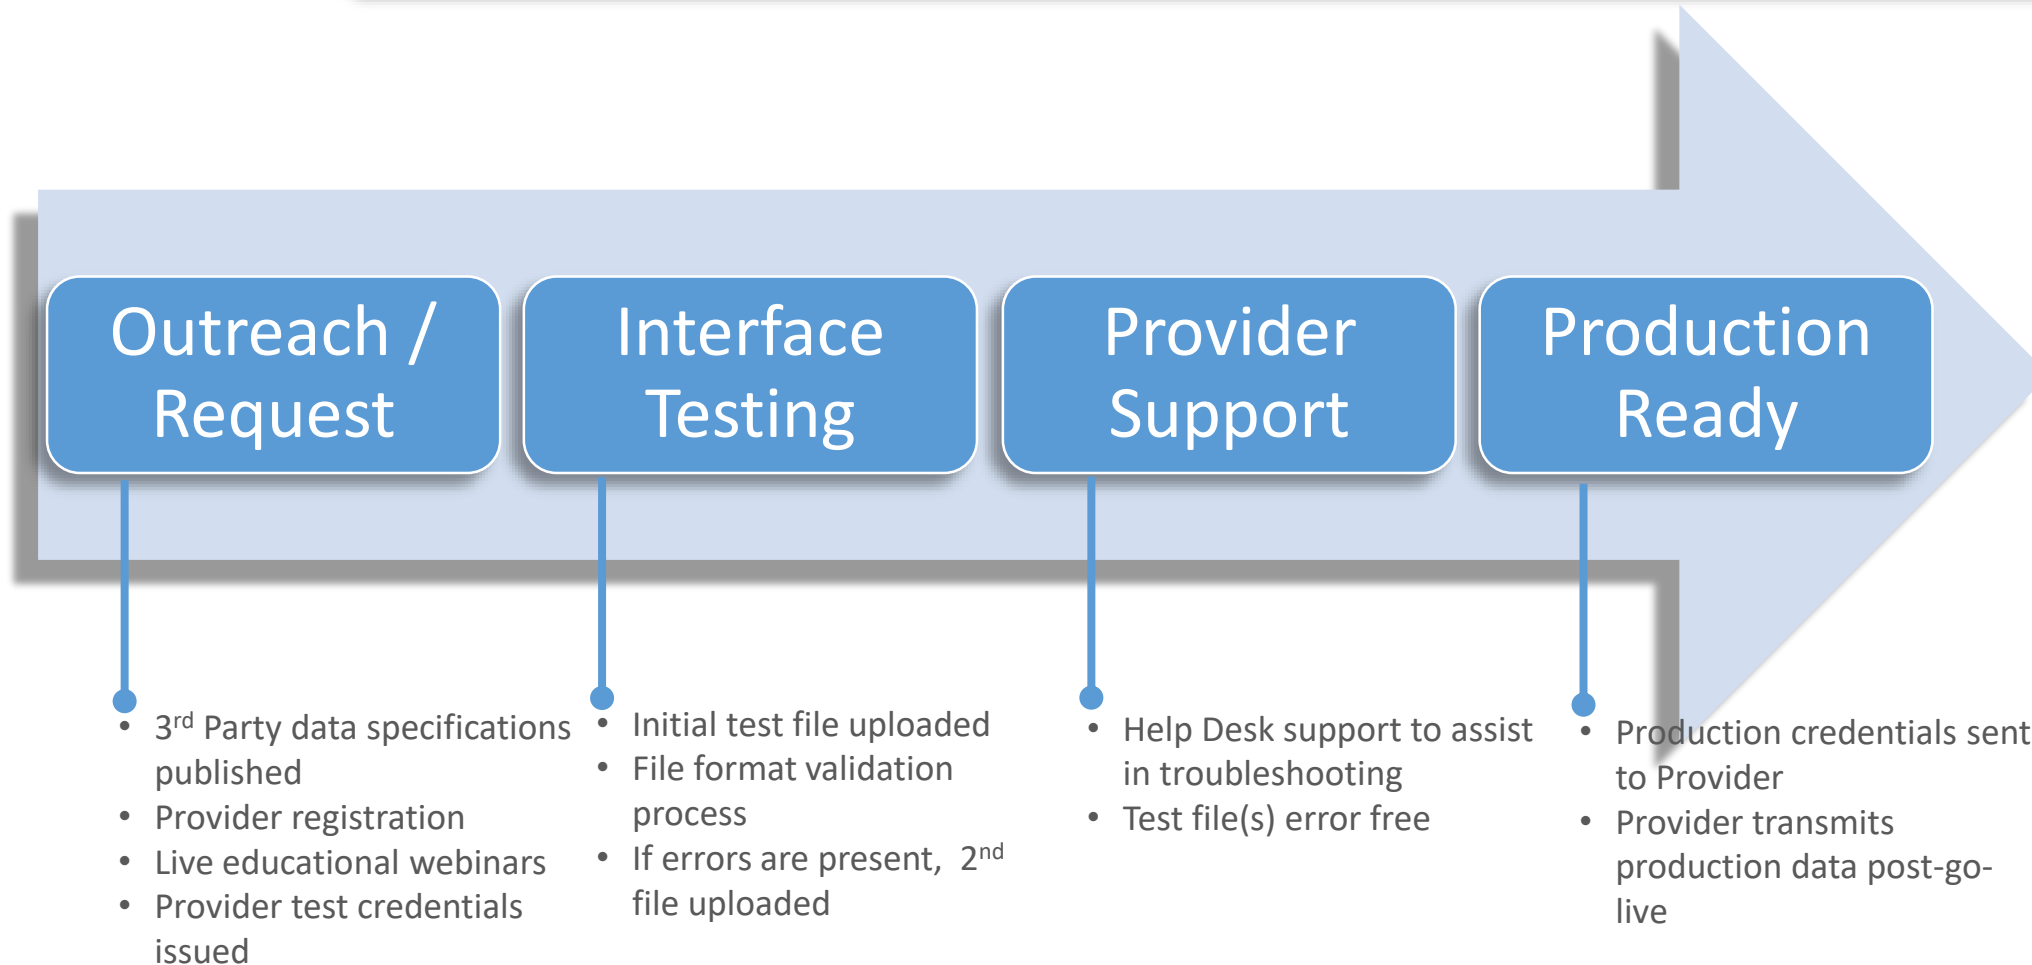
Outreach / Request

Interface Testing

Provider Support

Production Ready

- 3$^{rd}$ Party data specifications published
- Provider registration
- Live educational webinars
- Provider test credentials issued

- Initial test file uploaded
- File format validation process
- If errors are present, 2$^{nd}$ file uploaded

- Help Desk support to assist in troubleshooting
- Test file(s) error free

- Production credentials sent to Provider
- Provider transmits production data post-go-live